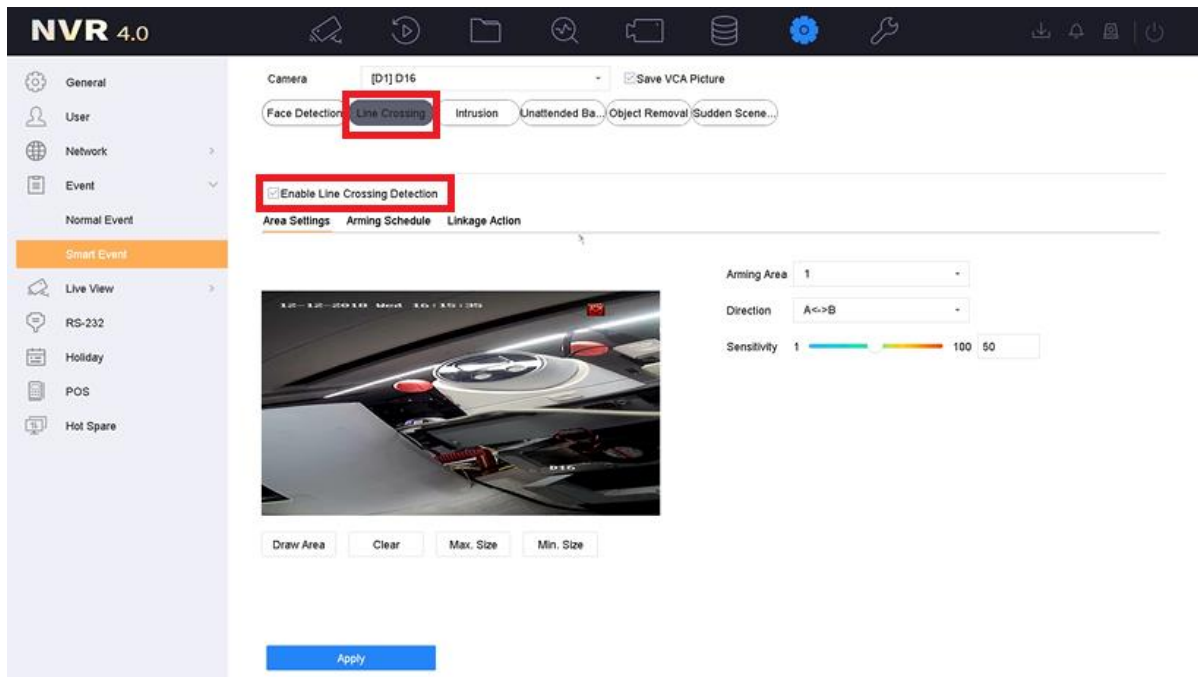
NVR 4.0

General
User
Network
Event
Normal Event
Smart Event
Live View
RS-232
Holiday
POS
Hot Spare

Camera [D1] D16
Save VCA Picture

Face Detection Line Crossing Intrusion Unattended Ba... Object Removal Sudden Scene...

Enable Line Crossing Detection

Area Settings Arming Schedule Linkage Action

12-12-2018 Wed 16:15:35

D16

Arming Area 1
Direction A<->B
Sensitivity 1 100 50

Draw Area Clear Max. Size Min. Size

Apply